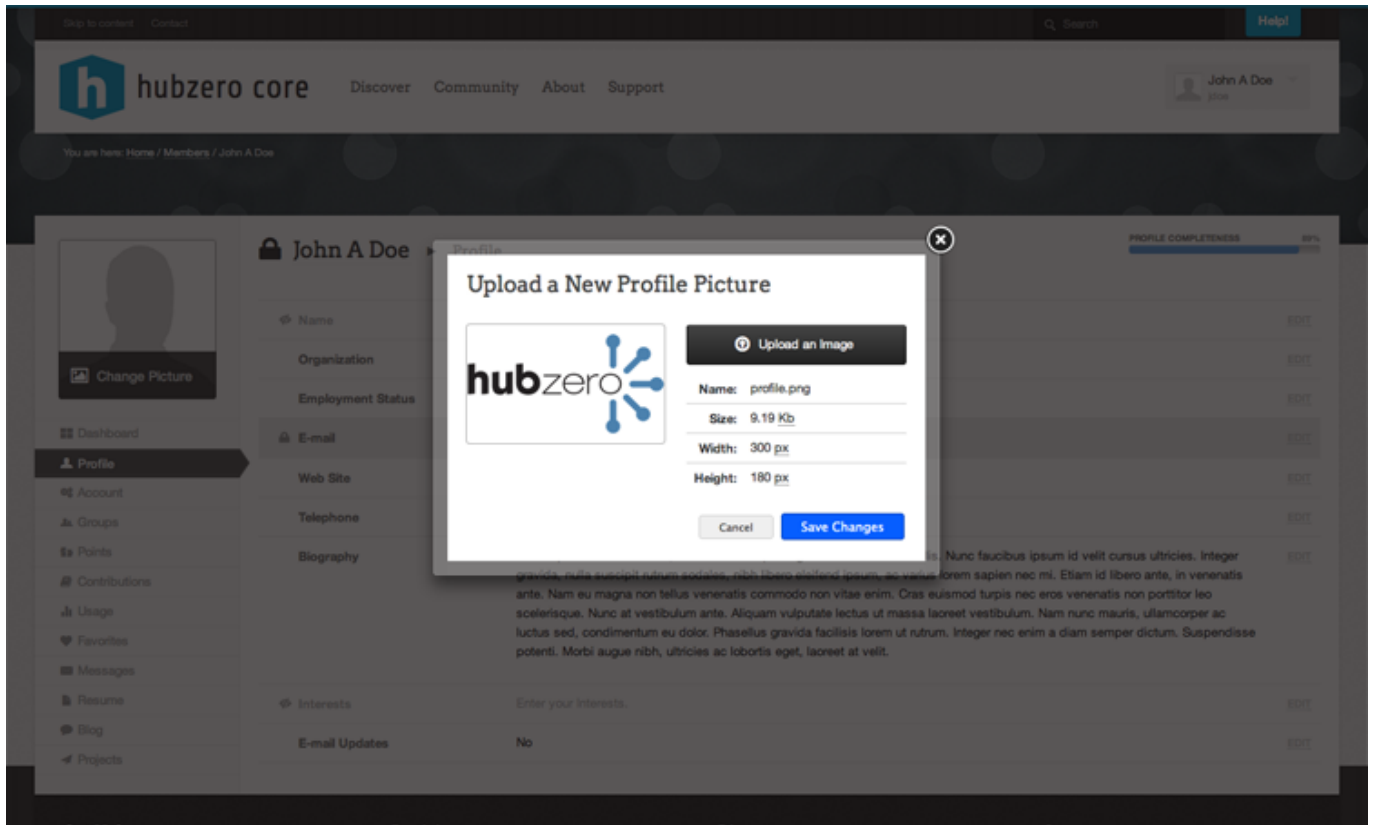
Skip to content Contact

Search

Help!

hubzero core

Discover Community About Support

John A Doe

You are here: Home / Members / John A Doe

John A Doe ▸ Profile

PROFILE COMPLETENESS

Change Picture

Dashboard
Profile
Account
Groups
Points
Contributions
Usage
Favorites
Messages
Resume
Blog
Projects

Name
Organization
Employment Status
E-mail
Web Site
Telephone
Biography

EDIT
EDIT
EDIT
EDIT
EDIT
EDIT
EDIT

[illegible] Nunc faucibus ipsum id velit cursus ultricies. Integer gravida, nulla suscipit rutrum sodales, nibh libero eleifend ipsum, ac varius lorem sapien nec mi. Etiam id libero ante, in venenatis ante. Nam eu magna non tellus venenatis commodo non vitae enim. Cras euismod turpis nec eros venenatis non porttitor leo scelerisque. Nunc at vestibulum ante. Aliquam vulputate lectus ut massa laoreet vestibulum. Nam nunc mauris, ullamcorper ac luctus sed, condimentum eu dolor. Phasellus gravida facilisis lorem ut rutrum. Integer nec enim a diam semper dictum. Suspendisse potenti. Morbi augue nibh, ultricies ac lobortis eget, laoreet at velit.

Interests
Enter your interests.
EDIT

E-mail Updates
No
EDIT

Upload a New Profile Picture

hubzero

Upload an Image

Name: profile.png
Size: 9.19 Kb
Width: 300 px
Height: 180 px

Cancel
Save Changes